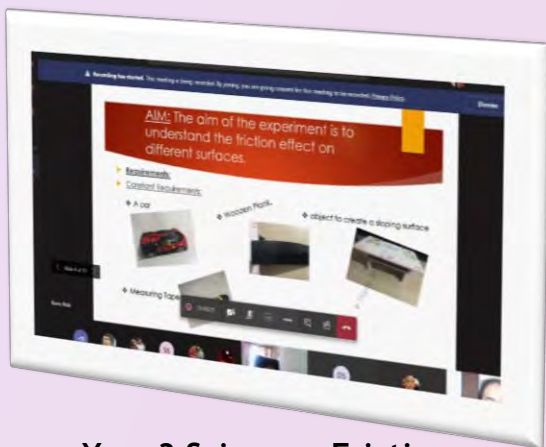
Recording has started. This meeting is being recorded. By joining, you are giving consent for this meeting to be recorded. Privacy Policy

Dismiss

AIM: The aim of the experiment is to understand the friction effect on different surfaces.

Requirements:

Constant Requirements:

A car

Wooden Plank.

object to create a sloping surface

Measuring Tape

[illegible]

Year 3 Science – Friction